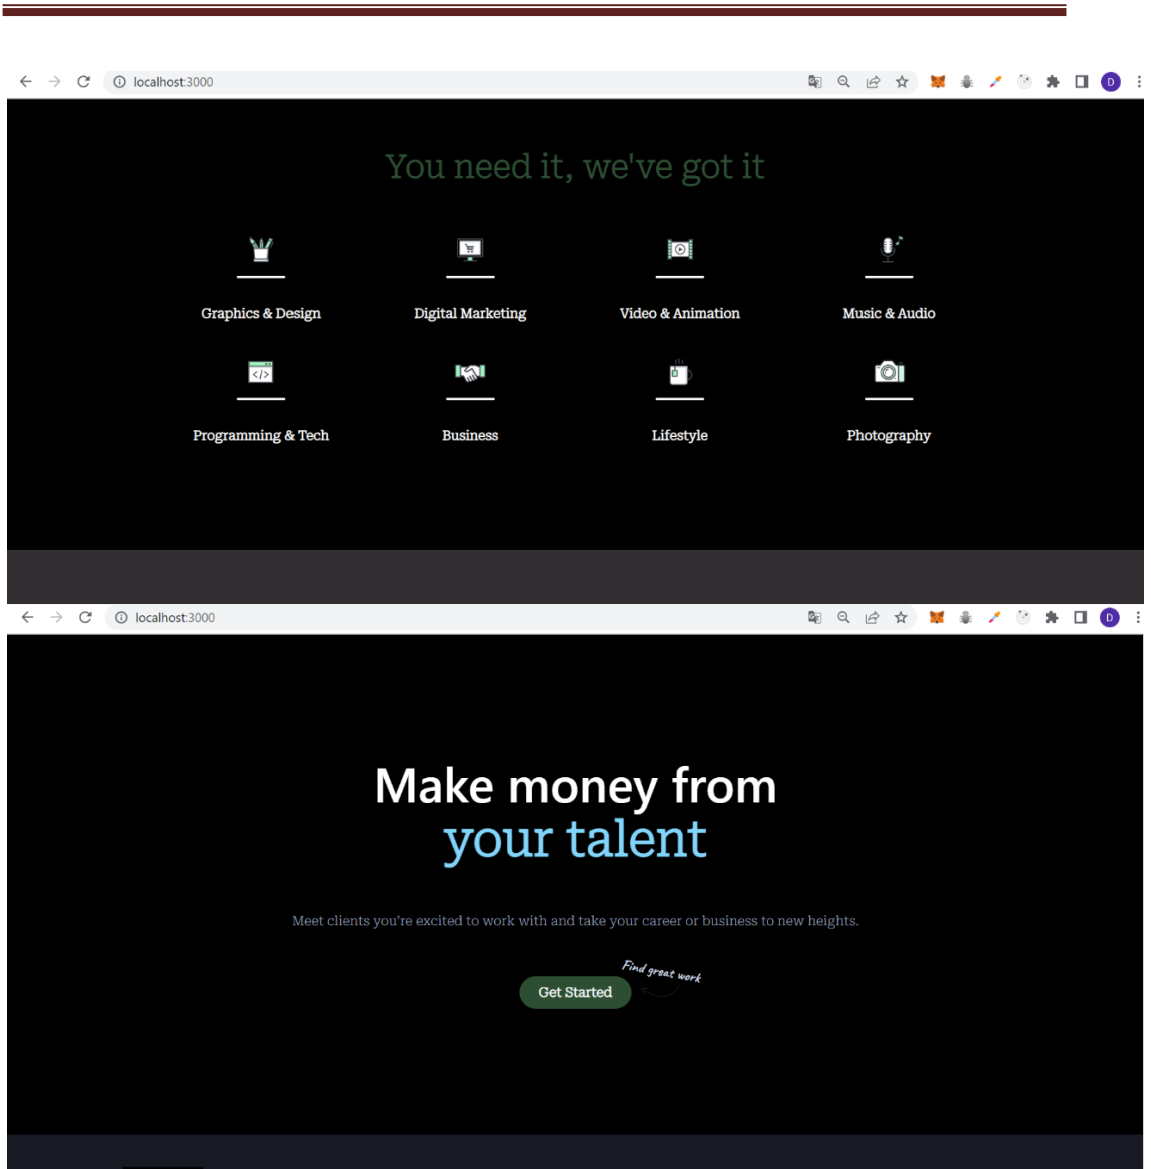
localhost:3000

You need it, we've got it

Graphics & Design

Digital Marketing

Video & Animation

Music & Audio

Programming & Tech

Business

Lifestyle

Photography

localhost:3000

Make money from
your talent

Meet clients you're excited to work with and take your career or business to new heights.

Find great work

Get Started